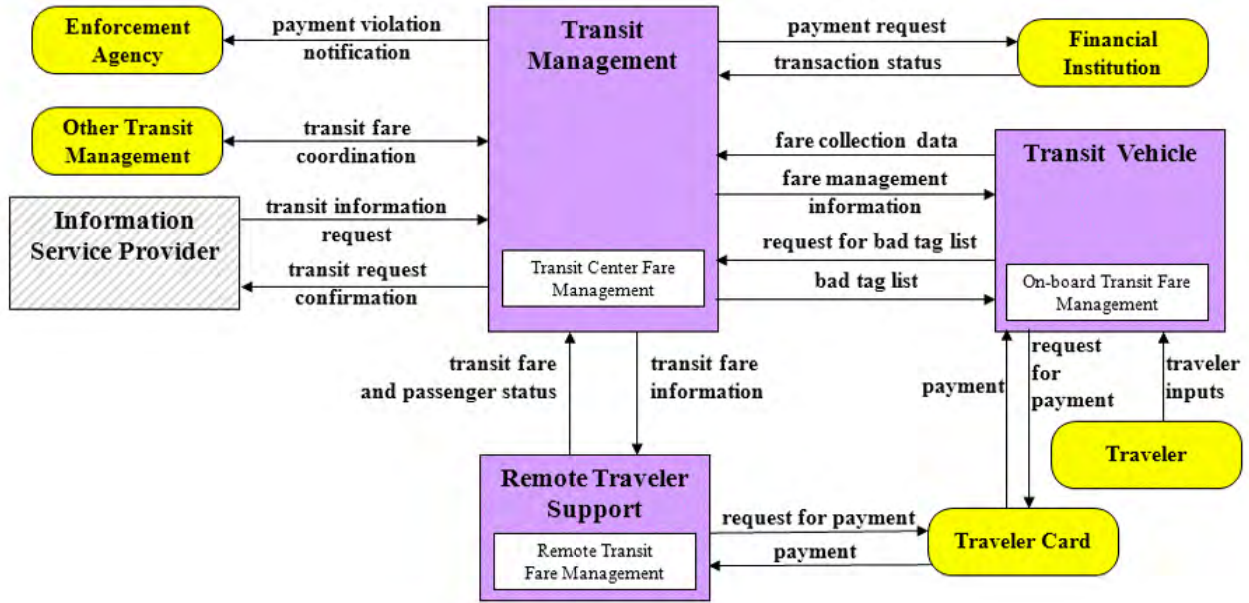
Enforcement Agency

payment violation notification

Transit Management

payment request

transaction status

Financial Institution

Other Transit Management

transit fare coordination

fare collection data

Transit Vehicle

fare management information

Information Service Provider

transit information request

request for bad tag list

transit request confirmation

Transit Center Fare Management

bad tag list

On-board Transit Fare Management

transit fare and passenger status

transit fare information

request for payment

payment

traveler inputs

Traveler

Remote Traveler Support

Remote Transit Fare Management

request for payment

payment

Traveler Card